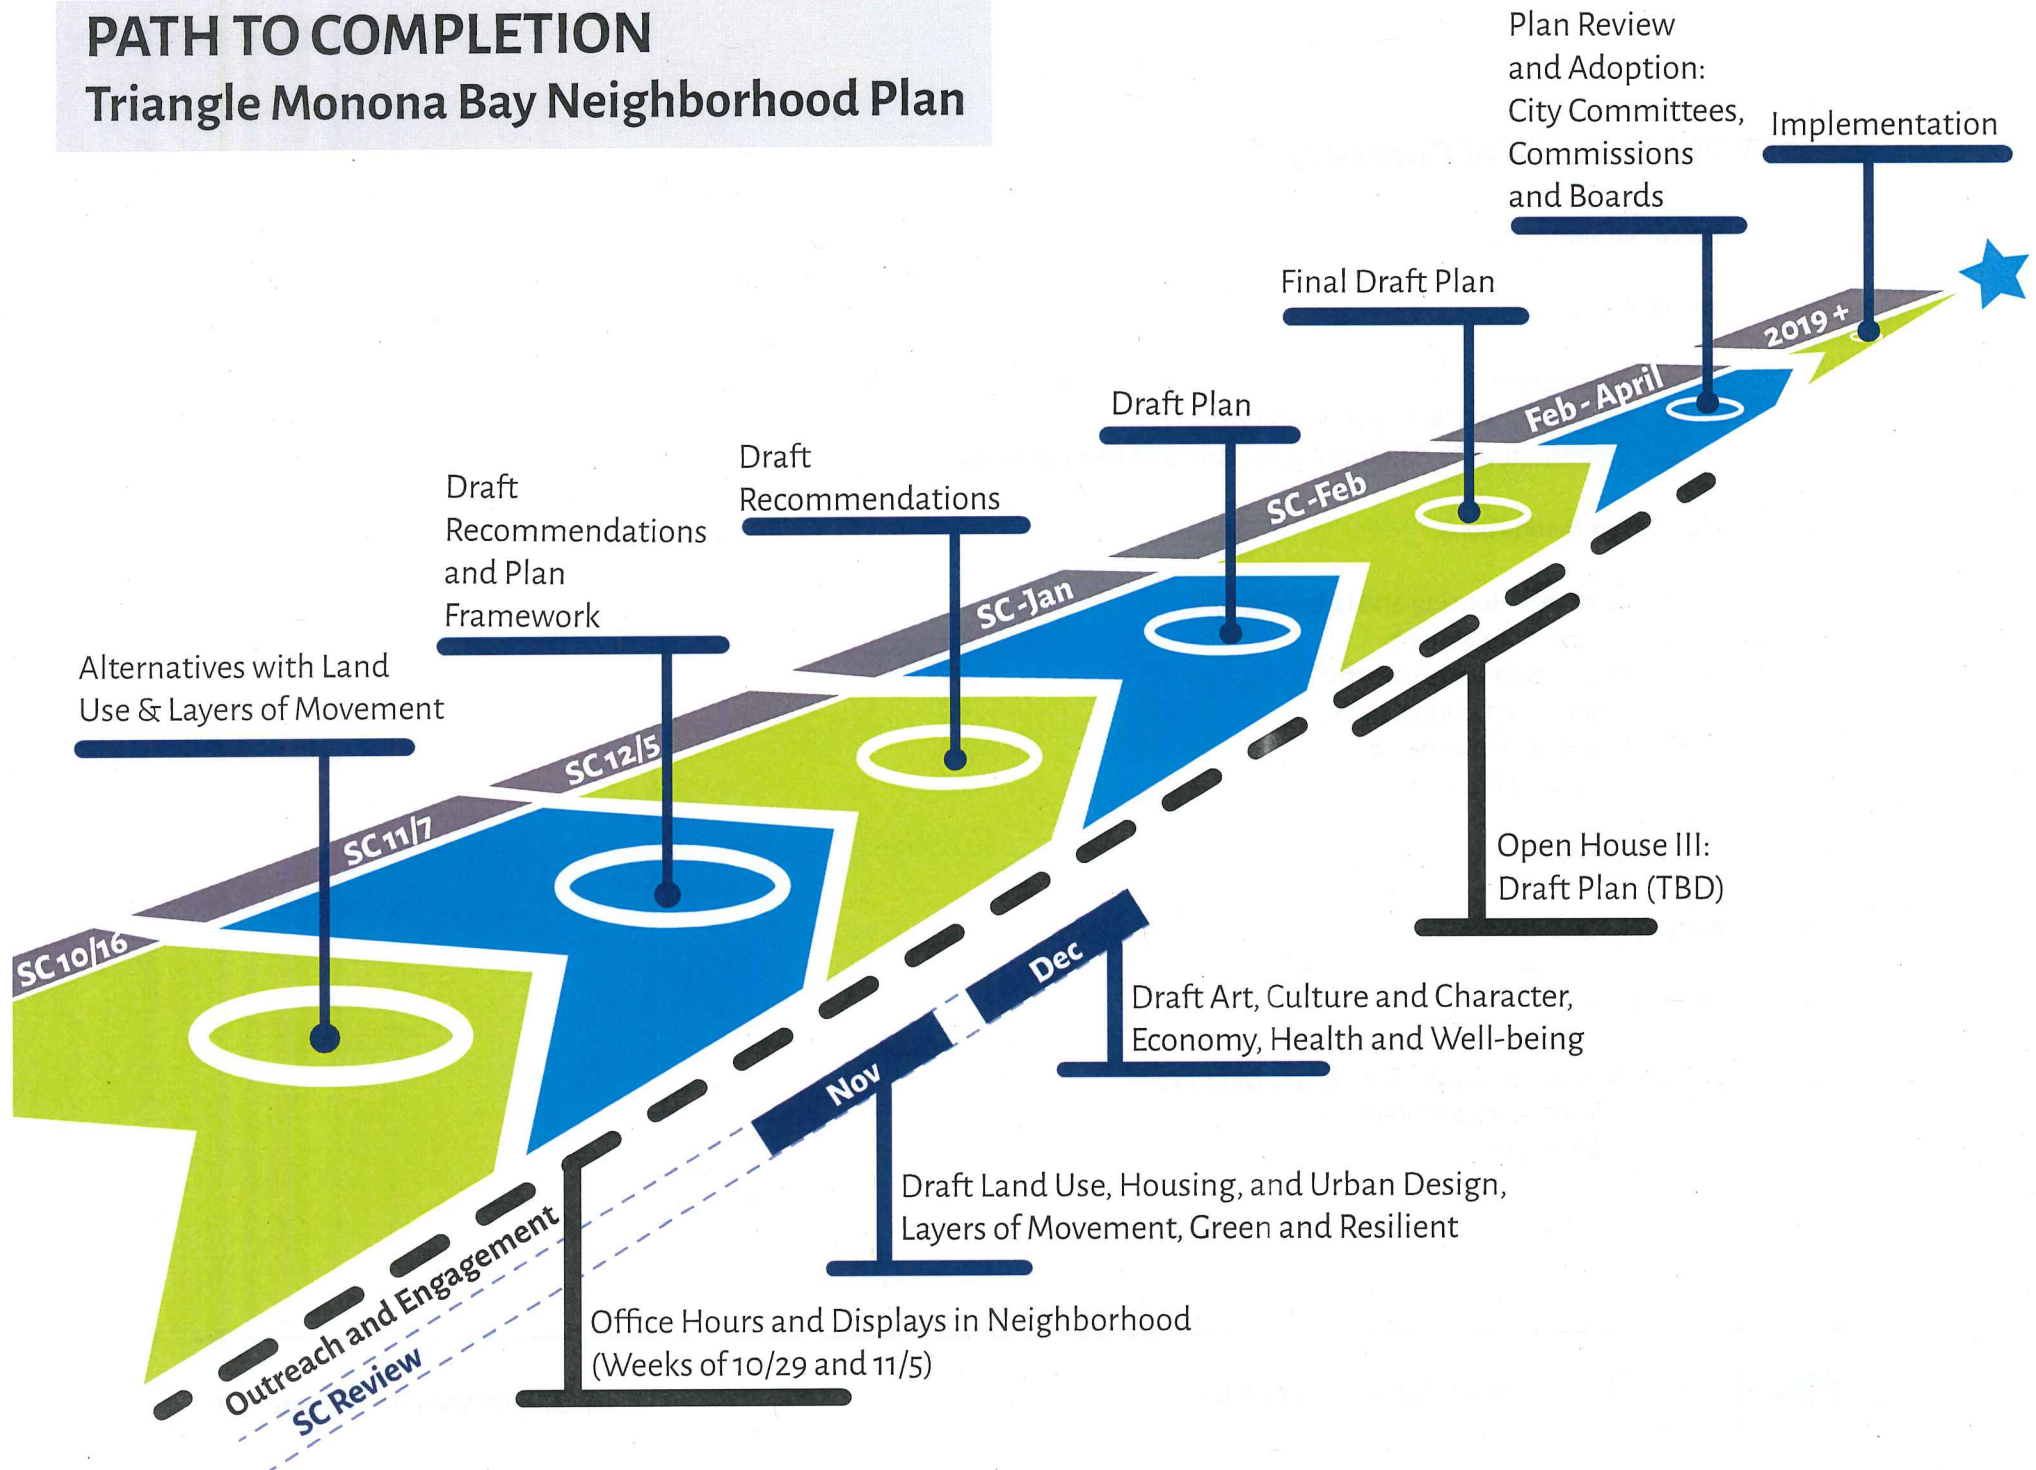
PATH TO COMPLETION
Triangle Monona Bay Neighborhood Plan

Plan Review and Adoption: City Committees, Commissions and Boards

Implementation

Final Draft Plan

Draft Plan

Draft Recommendations

Draft Recommendations and Plan Framework

Alternatives with Land Use & Layers of Movement

SC 10/16

SC 11/7

SC 12/5

SC-Jan

SC-Feb

Feb - April

2019 +

Open House III: Draft Plan (TBD)

Dec

Draft Art, Culture and Character, Economy, Health and Well-being

Nov

Draft Land Use, Housing, and Urban Design, Layers of Movement, Green and Resilient

Outreach and Engagement

SC Review

Office Hours and Displays in Neighborhood (Weeks of 10/29 and 11/5)